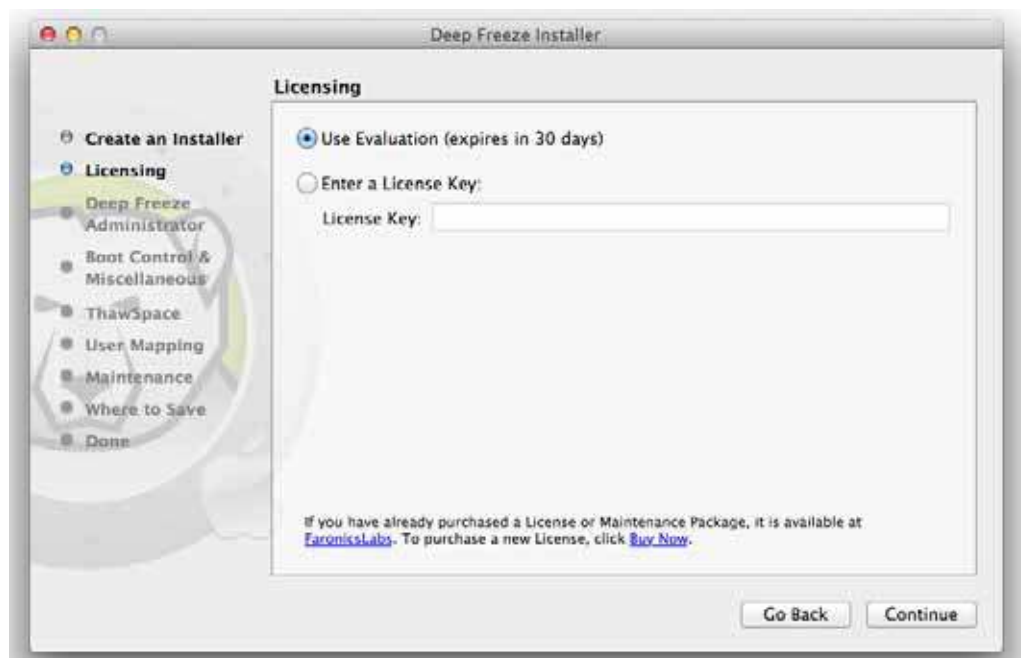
Deep Freeze Installer

Create an Installer
Licensing
Deep Freeze Administrator
Boot Control & Miscellaneous
ThawSpace
User Mapping
Maintenance
Where to Save
Done

Licensing

Use Evaluation (expires in 30 days)

Enter a License Key:

License Key:

If you have already purchased a License or Maintenance Package, it is available at FaronicsLabs. To purchase a new License, click Buy Now.

Go Back
Continue